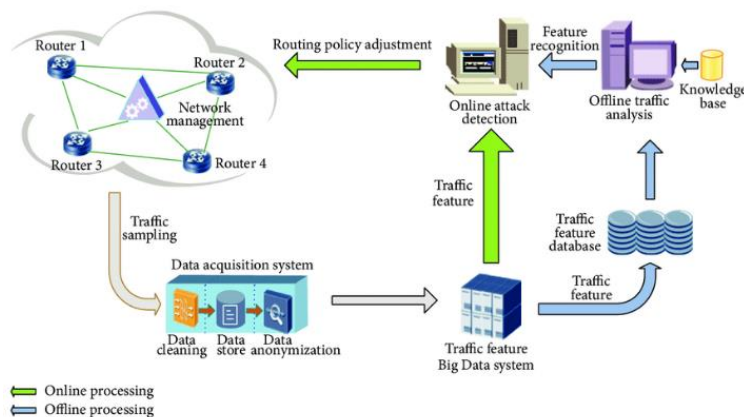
Router 1
Router 2
Network management
Router 3
Router 4
Routing policy adjustment
Online attack detection
Feature recognition
Offline traffic analysis
Knowledge base
Traffic sampling
Traffic feature
Traffic feature database
Traffic feature
Data acquisition system
Data cleaning
Data store
Data anonymization
Traffic feature Big Data system
Online processing
Offline processing